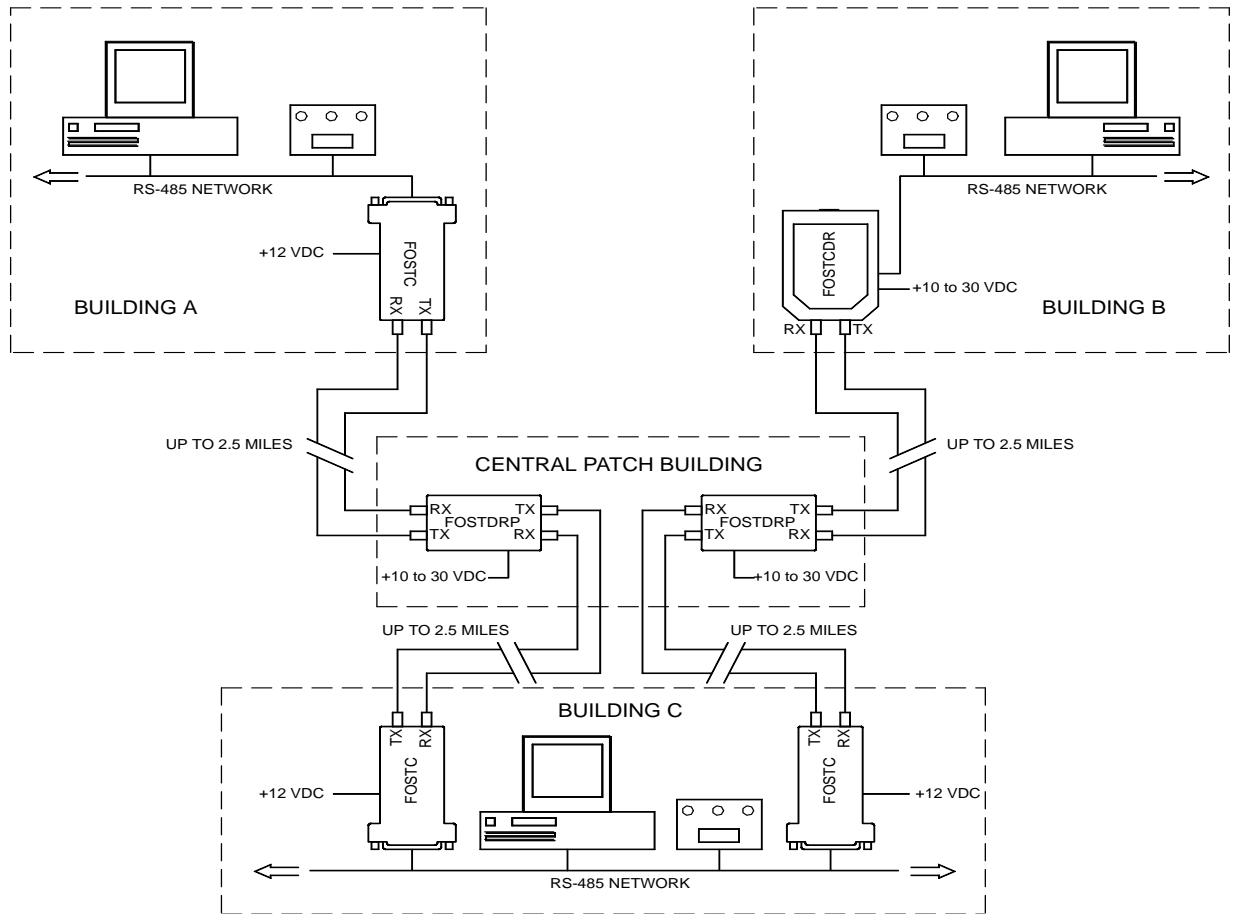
RS-485 NETWORK

+12 VDC

FOSTC

RX TX

BUILDING A

RS-485 NETWORK

FOSTCDR

+10 to 30 VDC

RX TX

BUILDING B

UP TO 2.5 MILES

CENTRAL PATCH BUILDING

UP TO 2.5 MILES

RX FOSTDRP TX
TX RX

+10 to 30 VDC

RX FOSTDRP TX
TX RX

+10 to 30 VDC

UP TO 2.5 MILES

UP TO 2.5 MILES

BUILDING C

TX RX

FOSTC

+12 VDC

TX RX

FOSTC

+12 VDC

RS-485 NETWORK